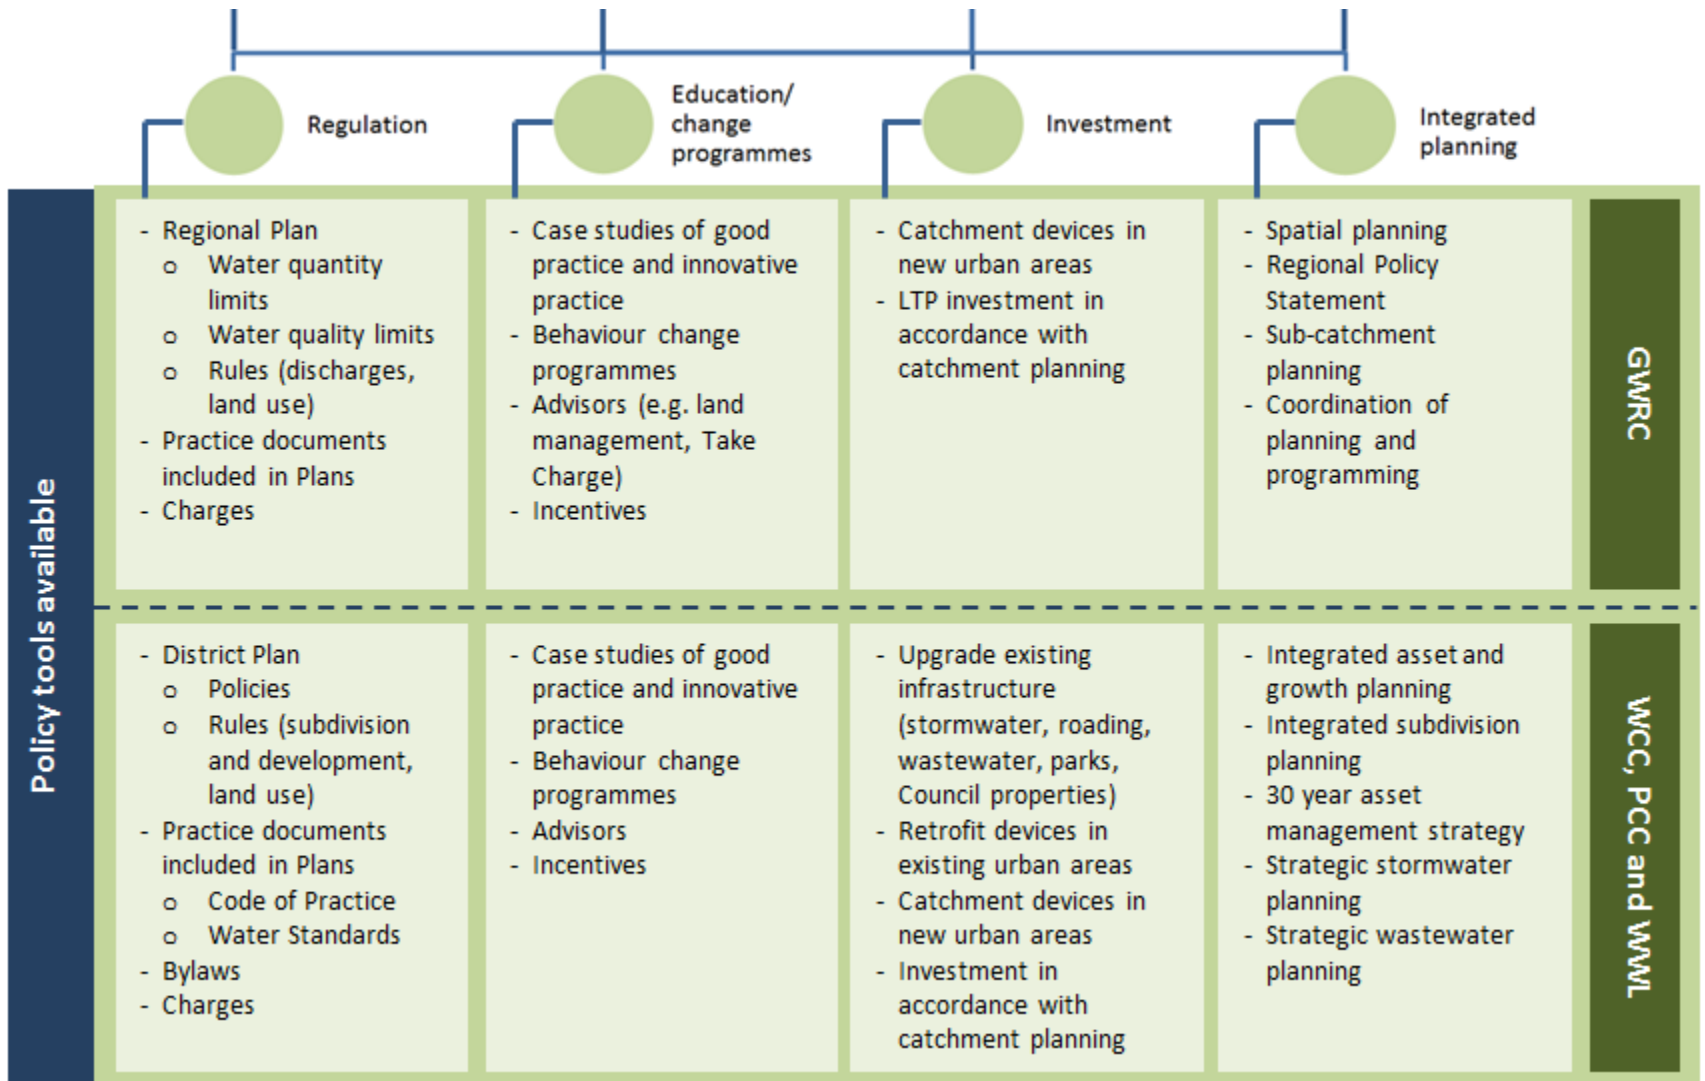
Regulation

Education/ change programmes

Investment

Integrated planning

Policy tools available

- Regional Plan
  - o Water quantity limits
  - o Water quality limits
  - o Rules (discharges, land use)
- Practice documents included in Plans
- Charges

- Case studies of good practice and innovative practice
- Behaviour change programmes
- Advisors (e.g. land management, Take Charge)
- Incentives

- Catchment devices in new urban areas
- LTP investment in accordance with catchment planning

- Spatial planning
- Regional Policy Statement
- Sub-catchment planning
- Coordination of planning and programming

GWRC

- District Plan
  - o Policies
  - o Rules (subdivision and development, land use)
- Practice documents included in Plans
  - o Code of Practice
  - o Water Standards
- Bylaws
- Charges

- Case studies of good practice and innovative practice
- Behaviour change programmes
- Advisors
- Incentives

- Upgrade existing infrastructure (stormwater, roading, wastewater, parks, Council properties)
- Retrofit devices in existing urban areas
- Catchment devices in new urban areas
- Investment in accordance with catchment planning

- Integrated asset and growth planning
- Integrated subdivision planning
- 30 year asset management strategy
- Strategic stormwater planning
- Strategic wastewater planning

WCC, PCC and WWL